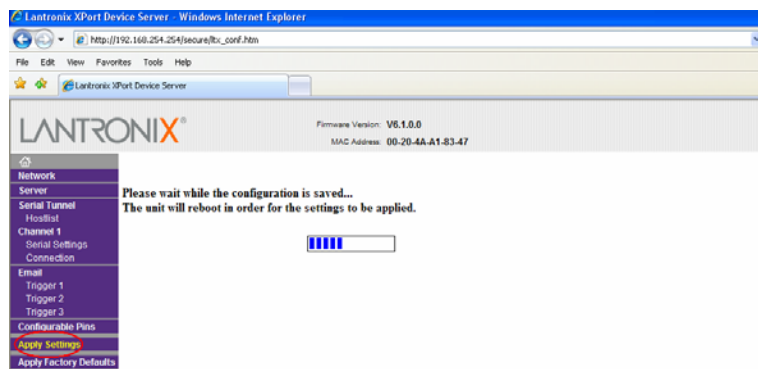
Lantronix XPort Device Server - Windows Internet Explorer

http://192.168.254.254/secure/ltx_conf.htm

File Edit View Favorites Tools Help

Lantronix XPort Device Server

LANTRONIX®

Firmware Version: V6.1.0.0
MAC Address: 00-20-4A-A1-83-47

Network
Server
Serial Tunnel
Hostlist
Channel 1
Serial Settings
Connection
Email
Trigger 1
Trigger 2
Trigger 3
Configurable Pins
Apply Settings
Apply Factory Defaults

Please wait while the configuration is saved...
The unit will reboot in order for the settings to be applied.